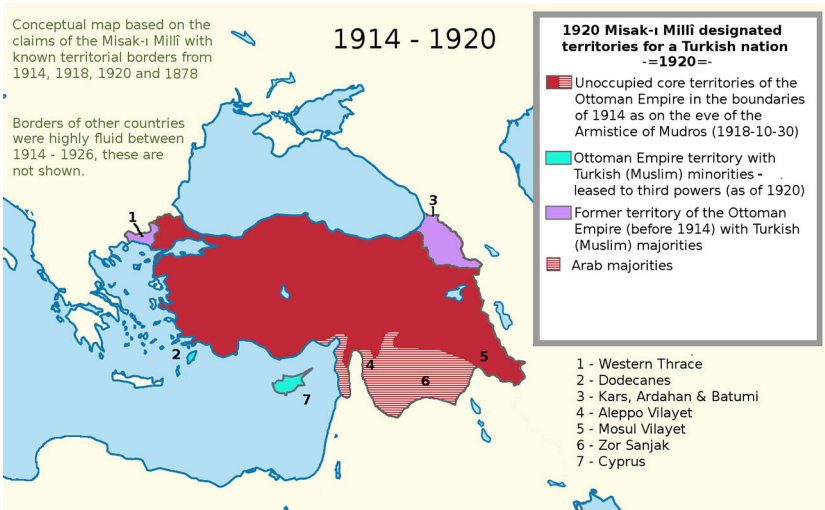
Conceptual map based on the claims of the Misak-ı Millî with known territorial borders from 1914, 1918, 1920 and 1878

Borders of other countries were highly fluid between 1914 - 1926, these are not shown.

1914 - 1920

1920 Misak-ı Millî designated territories for a Turkish nation
-=1920=-

Unoccupied core territories of the Ottoman Empire in the boundaries of 1914 as on the eve of the Armistice of Mudros (1918-10-30)

Ottoman Empire territory with Turkish (Muslim) minorities - leased to third powers (as of 1920)

Former territory of the Ottoman Empire (before 1914) with Turkish (Muslim) majorities

Arab majorities

1
2
3
4
5
6
7

1 - Western Thrace
2 - Dodecanes
3 - Kars, Ardahan & Batumi
4 - Aleppo Vilayet
5 - Mosul Vilayet
6 - Zor Sanjak
7 - Cyprus